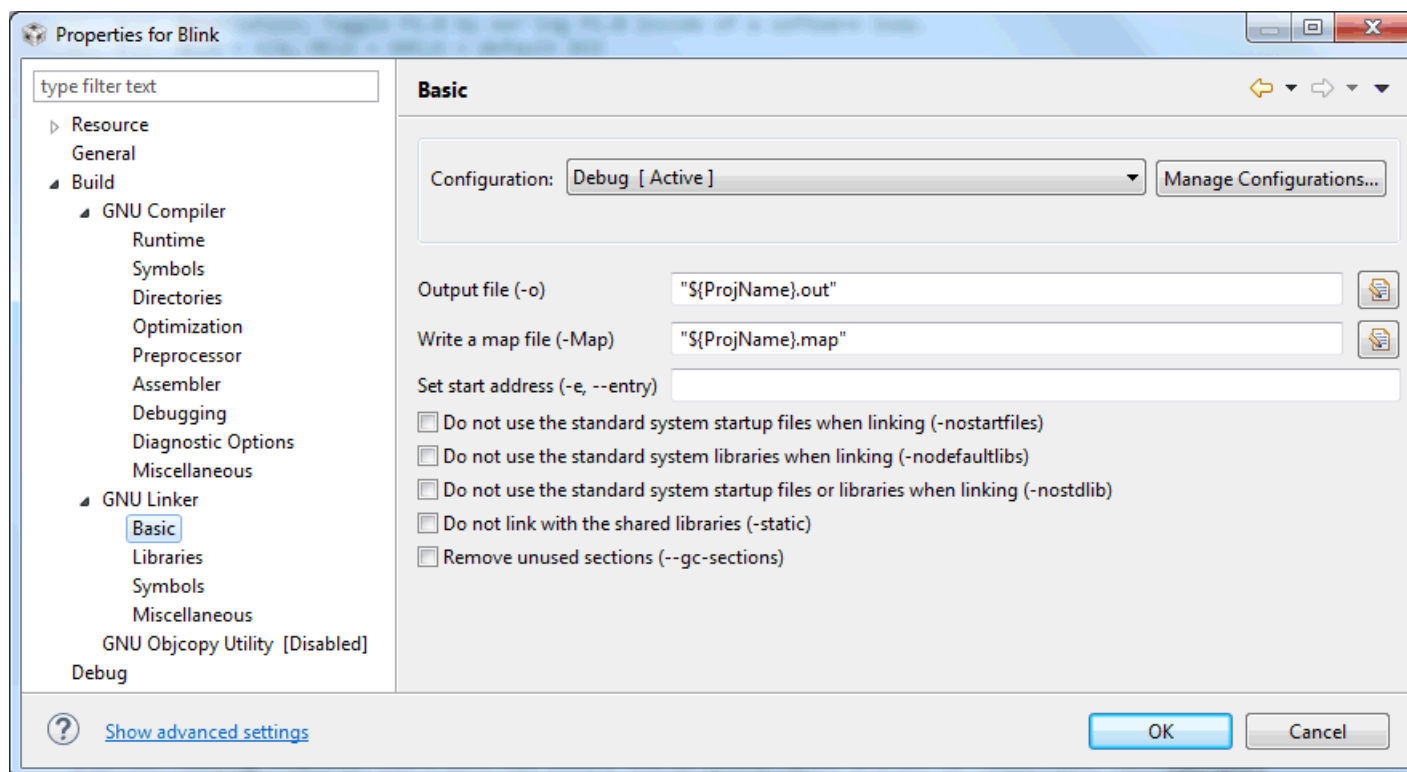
Properties for Blink

type filter text

Resource
General
Build
GNU Compiler
Runtime
Symbols
Directories
Optimization
Preprocessor
Assembler
Debugging
Diagnostic Options
Miscellaneous
GNU Linker
Basic
Libraries
Symbols
Miscellaneous
GNU Objcopy Utility [Disabled]
Debug

Basic

Configuration: Debug [ Active ]
Manage Configurations...

Output file (-o) "${ProjName}.out"
Write a map file (-Map) "${ProjName}.map"
Set start address (-e, --entry)
Do not use the standard system startup files when linking (-nostartfiles)
Do not use the standard system libraries when linking (-nodefaultlibs)
Do not use the standard system startup files or libraries when linking (-nostdlib)
Do not link with the shared libraries (-static)
Remove unused sections (--gc-sections)

Show advanced settings
OK
Cancel